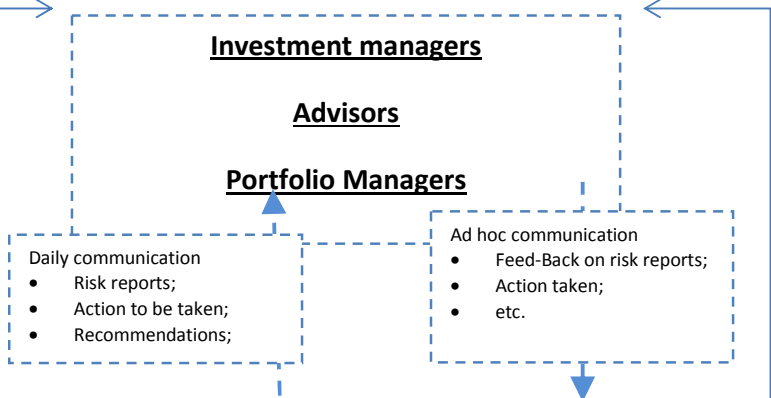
Investment managers

Advisors

Portfolio Managers

Daily communication
- Risk reports;
- Action to be taken;
- Recommendations;

Ad hoc communication
- Feed-Back on risk reports;
- Action taken;
- etc.